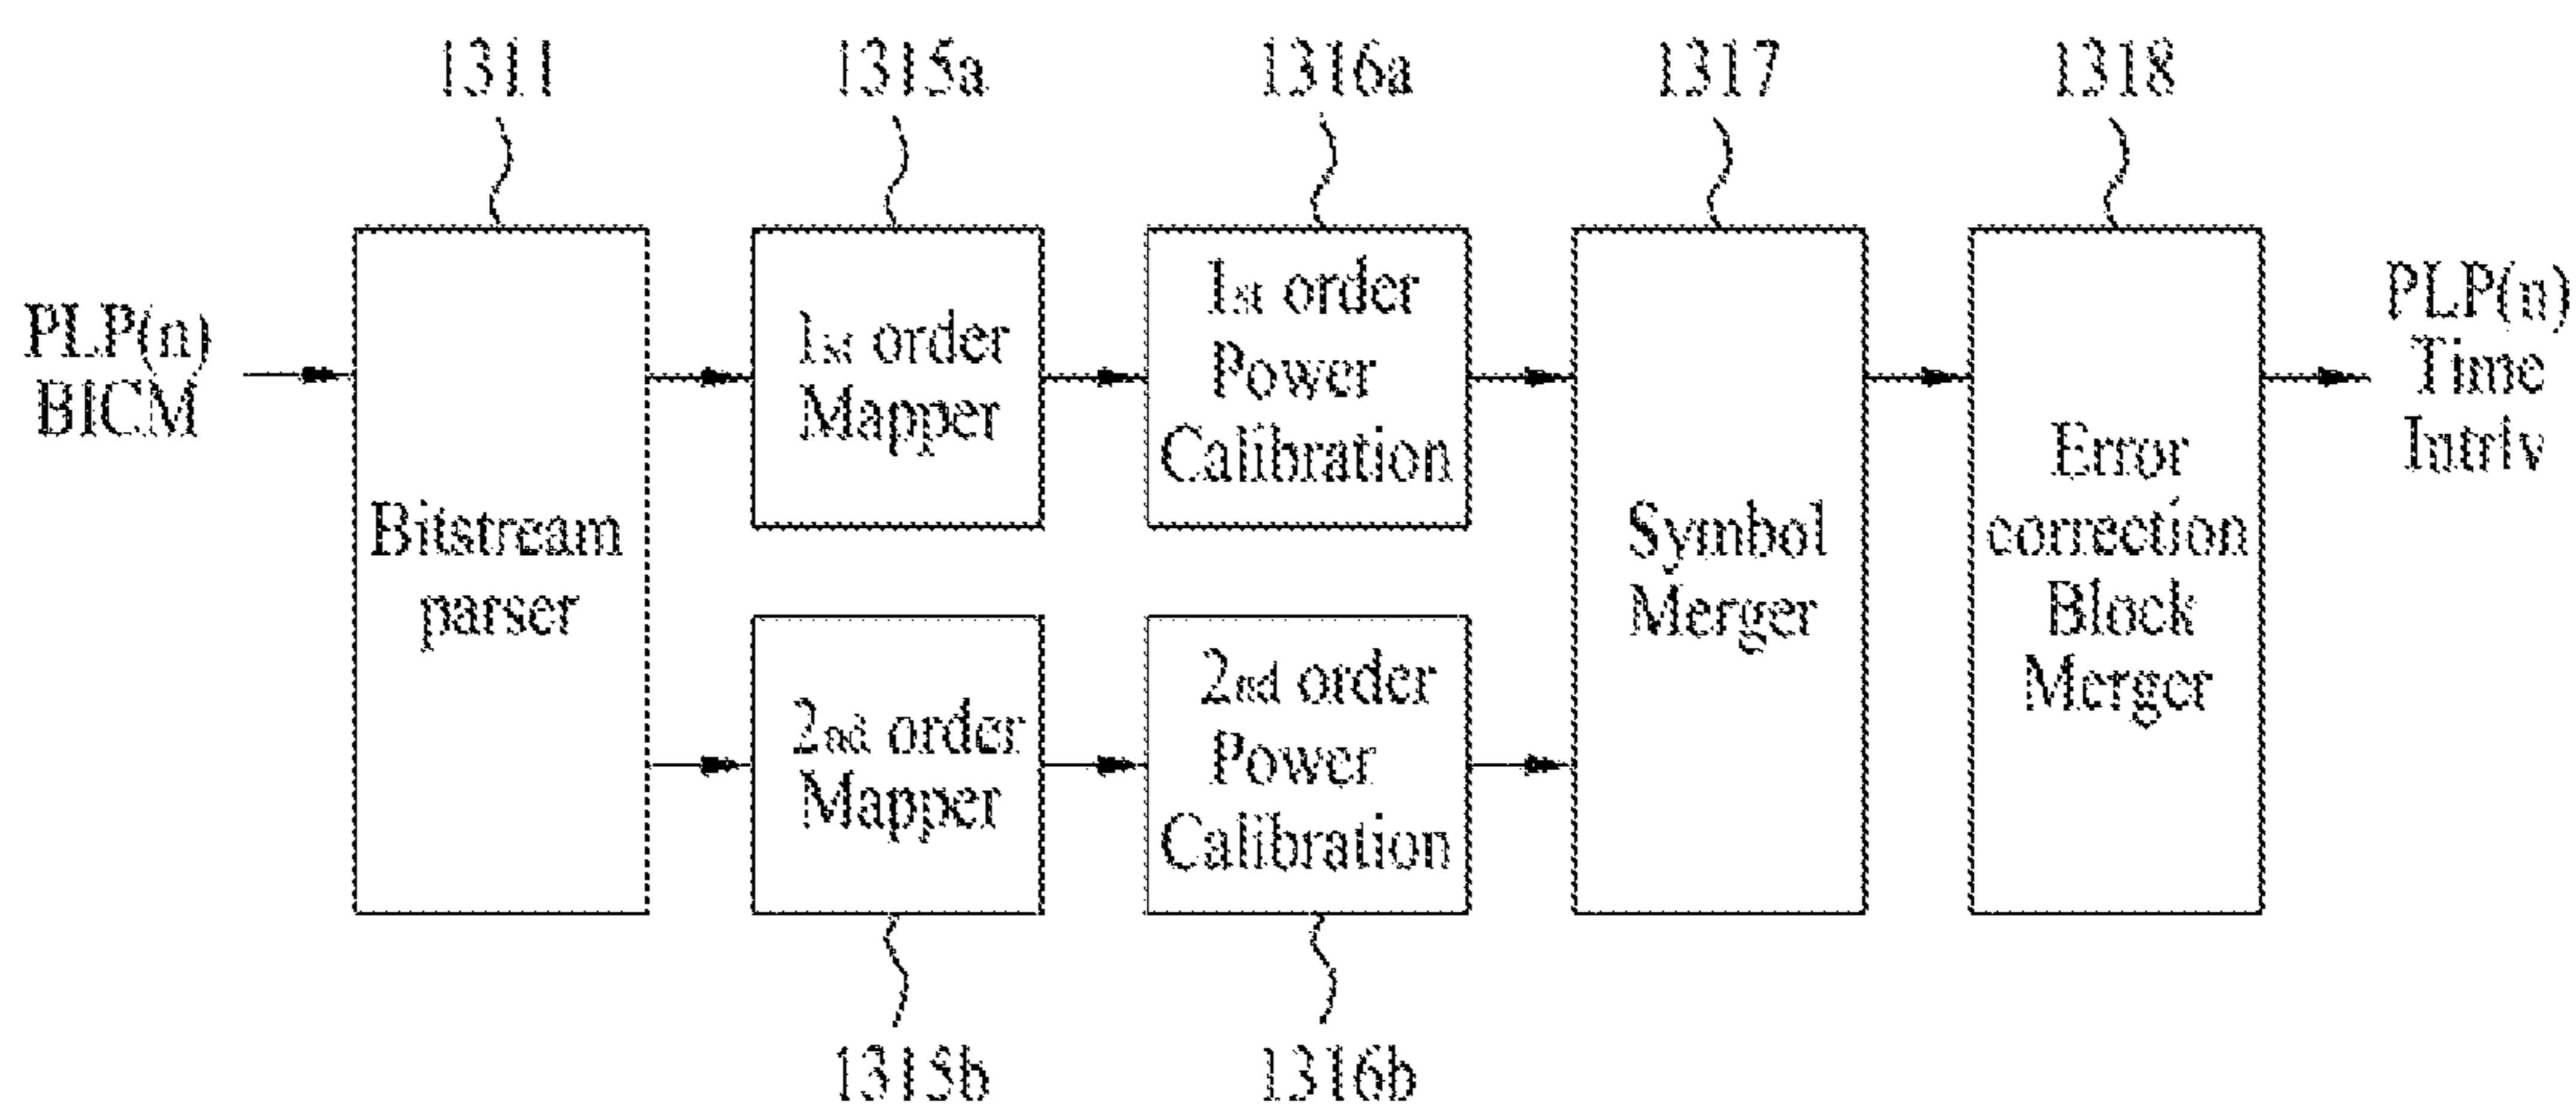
1311
1315a
1316a
1317
1318

PLP(n) BICM

Bitstream parser

1st order Mapper

1st order Power Calibration

2nd order Mapper

2nd order Power Calibration

Symbol Merger

Error correction Block Merger

PLP(n) Time Intrlv

1315b
1316b